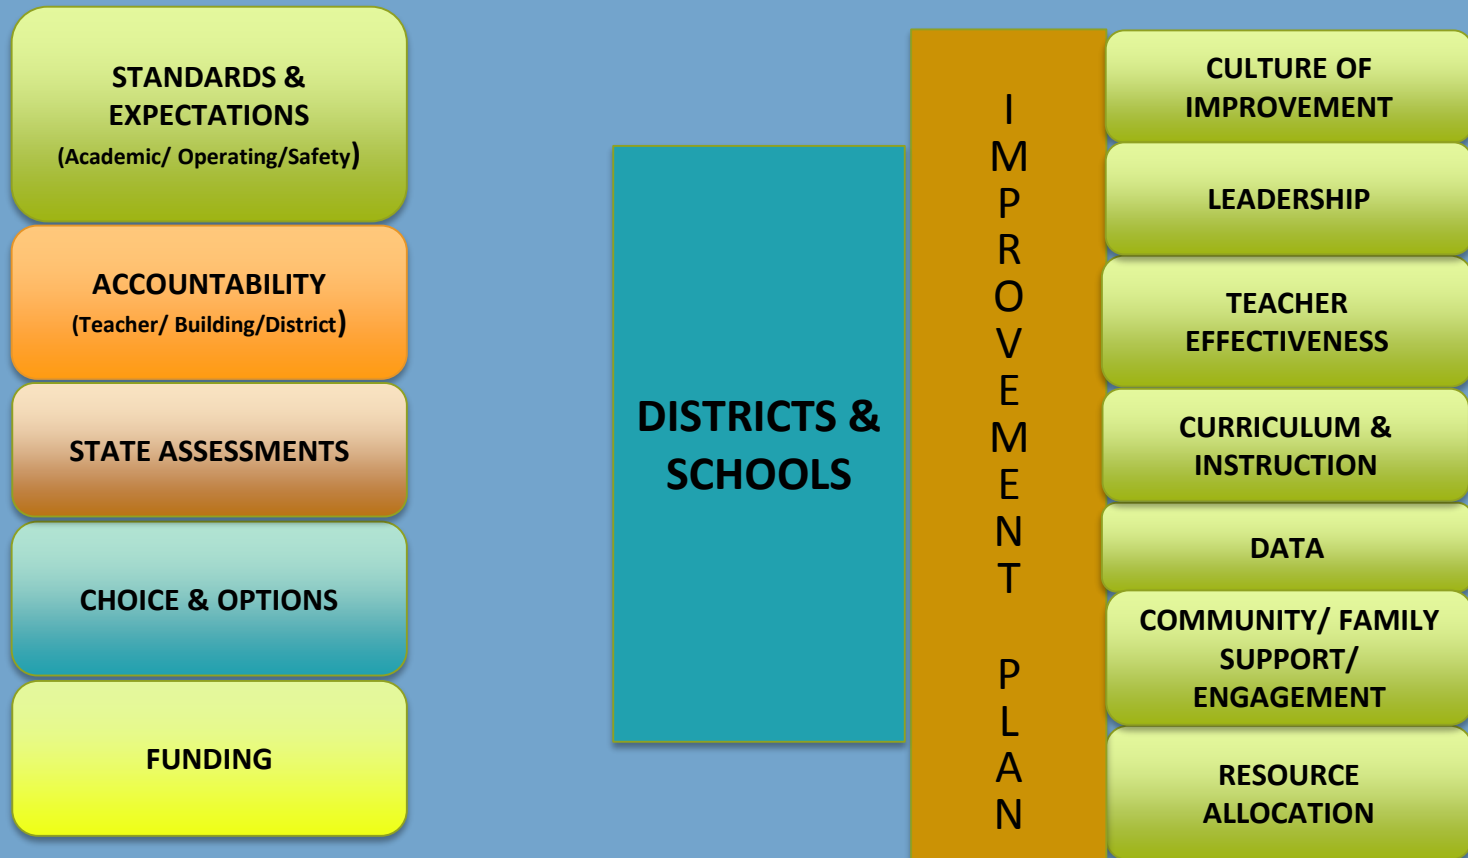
STANDARDS & EXPECTATIONS
(Academic/ Operating/Safety)

ACCOUNTABILITY
(Teacher/ Building/District)

STATE ASSESSMENTS

CHOICE & OPTIONS

FUNDING

DISTRICTS & SCHOOLS

IMPROVEMENT PLAN

CULTURE OF IMPROVEMENT

LEADERSHIP

TEACHER EFFECTIVENESS

CURRICULUM & INSTRUCTION

DATA

COMMUNITY/ FAMILY SUPPORT/ ENGAGEMENT

RESOURCE ALLOCATION